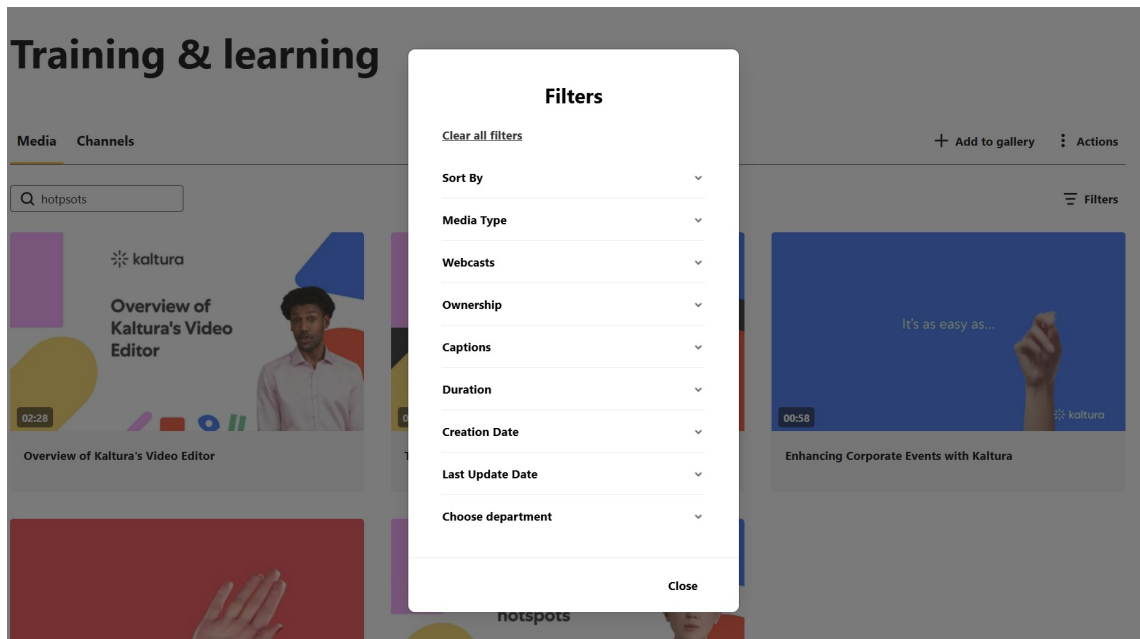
Training & learning

Media Channels

+ Add to gallery ⋮ Actions

hotspots

Filters

kaltura

Overview of Kaltura's Video Editor

02:28

Overview of Kaltura's Video Editor

It's as easy as...

00:58

kaltura

Enhancing Corporate Events with Kaltura

hotspots

Filters

Clear all filters

Sort By

Media Type

Webcasts

Ownership

Captions

Duration

Creation Date

Last Update Date

Choose department

Close